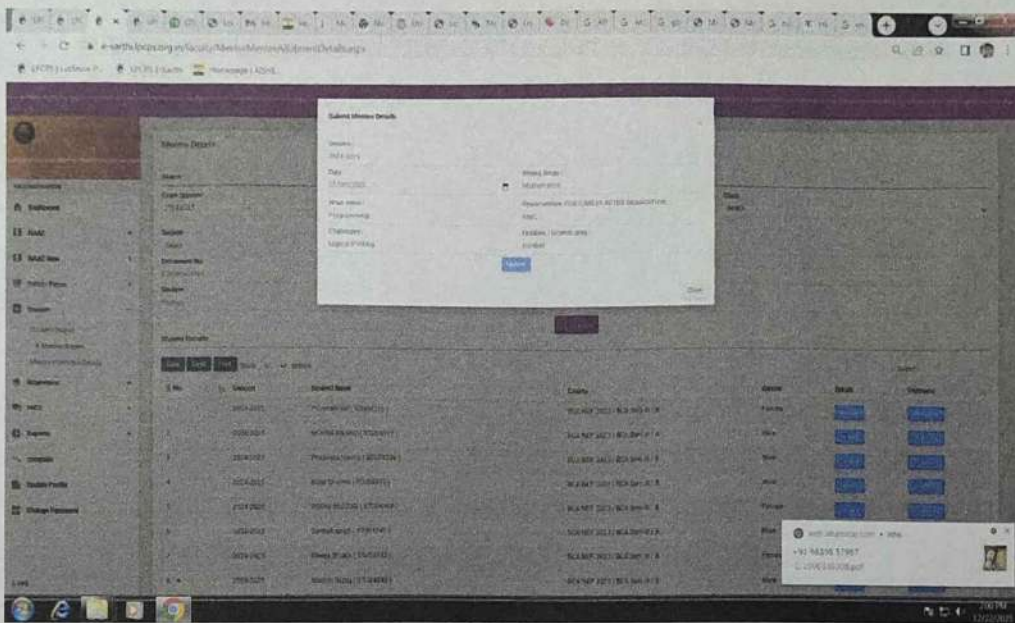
e-earth.lpcps.org.in/faculty/Mentor/MentorAllotmentDetails.aspx

Submit Mentee Details

Session
2024-2025

Date
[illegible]

Mentee Details
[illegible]

Area / Issue
Programming

Remarks
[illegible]

Challenges
Logical thinking

Solution
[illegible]

Submit

Close

Mentee Details

Dashboard

NAAC

NAAC New

Student Forms

Mentor

Student Details

S.No.

Session

Student Name

Course

Gender

Details

2024-2025

Female

Male

Female

Male

Female

web.whatsapp.com

+91 98316 57987

7:00 PM